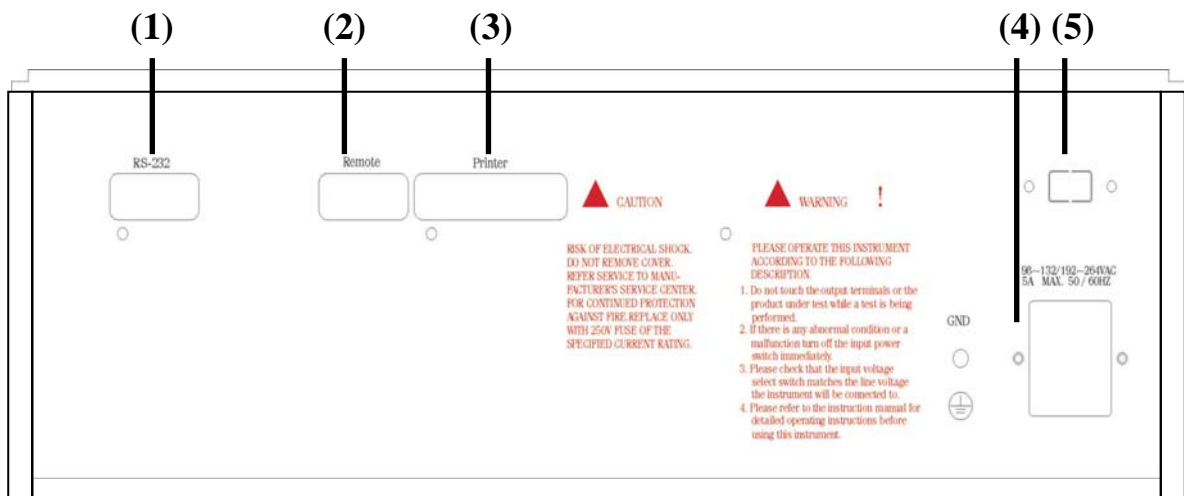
(1) (2) (3) (4) (5)

RS-232

Remote

Printer

CAUTION

RISK OF ELECTRICAL SHOCK. DO NOT REMOVE COVER. REFER SERVICE TO MANUFACTURER'S SERVICE CENTER. FOR CONTINUED PROTECTION AGAINST FIRE. REPLACE ONLY WITH 250V FUSE OF THE SPECIFIED CURRENT RATING.

WARNING !

PLEASE OPERATE THIS INSTRUMENT ACCORDING TO THE FOLLOWING DESCRIPTION.

1. Do not touch the output terminals or the product under test while a test is being performed.
2. If there is any abnormal condition or a malfunction turn off the input power switch immediately.
3. Please check that the input voltage select switch matches the line voltage the instrument will be connected to.
4. Please refer to the instruction manual for detailed operating instructions before using this instrument.

GND

96~132/192~264VAC
5A MAX. 50 / 60HZ